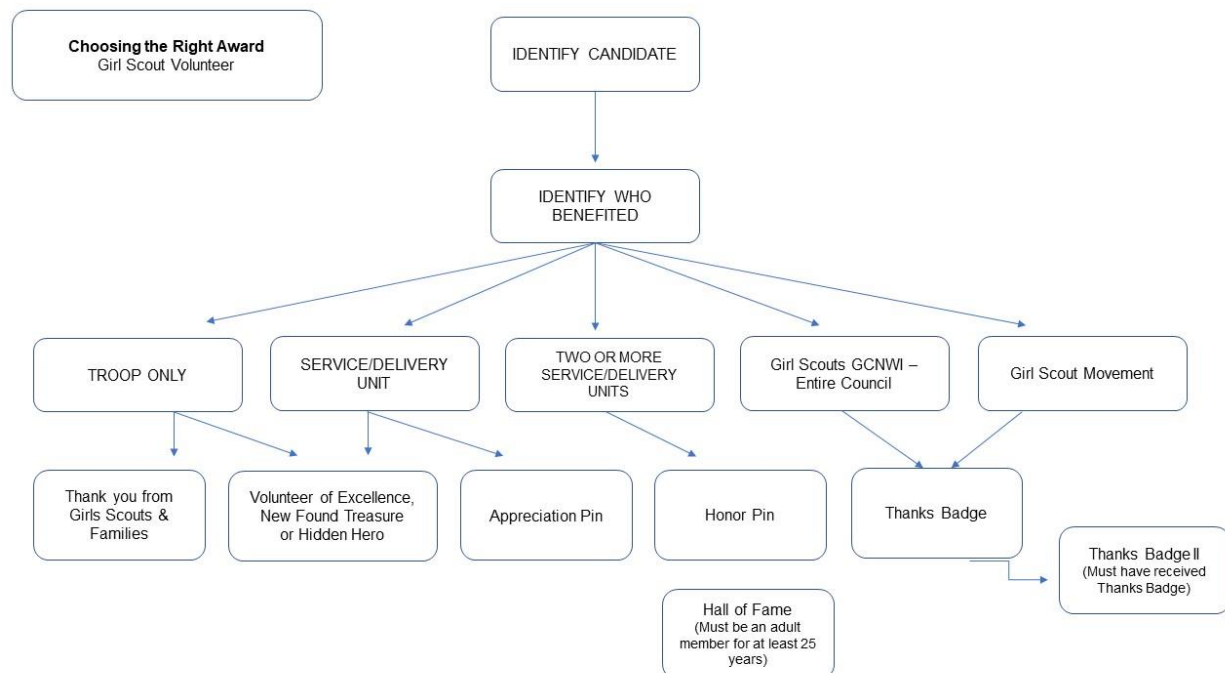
**Choosing the Right Award**
Girl Scout Volunteer

IDENTIFY CANDIDATE

IDENTIFY WHO BENEFITED

TROOP ONLY

SERVICE/DELIVERY UNIT

TWO OR MORE SERVICE/DELIVERY UNITS

Girl Scouts GCNWI – Entire Council

Girl Scout Movement

Thank you from Girls Scouts & Families

Volunteer of Excellence, New Found Treasure or Hidden Hero

Appreciation Pin

Honor Pin

Thanks Badge

Thanks Badge II (Must have received Thanks Badge)

Hall of Fame (Must be an adult member for at least 25 years)